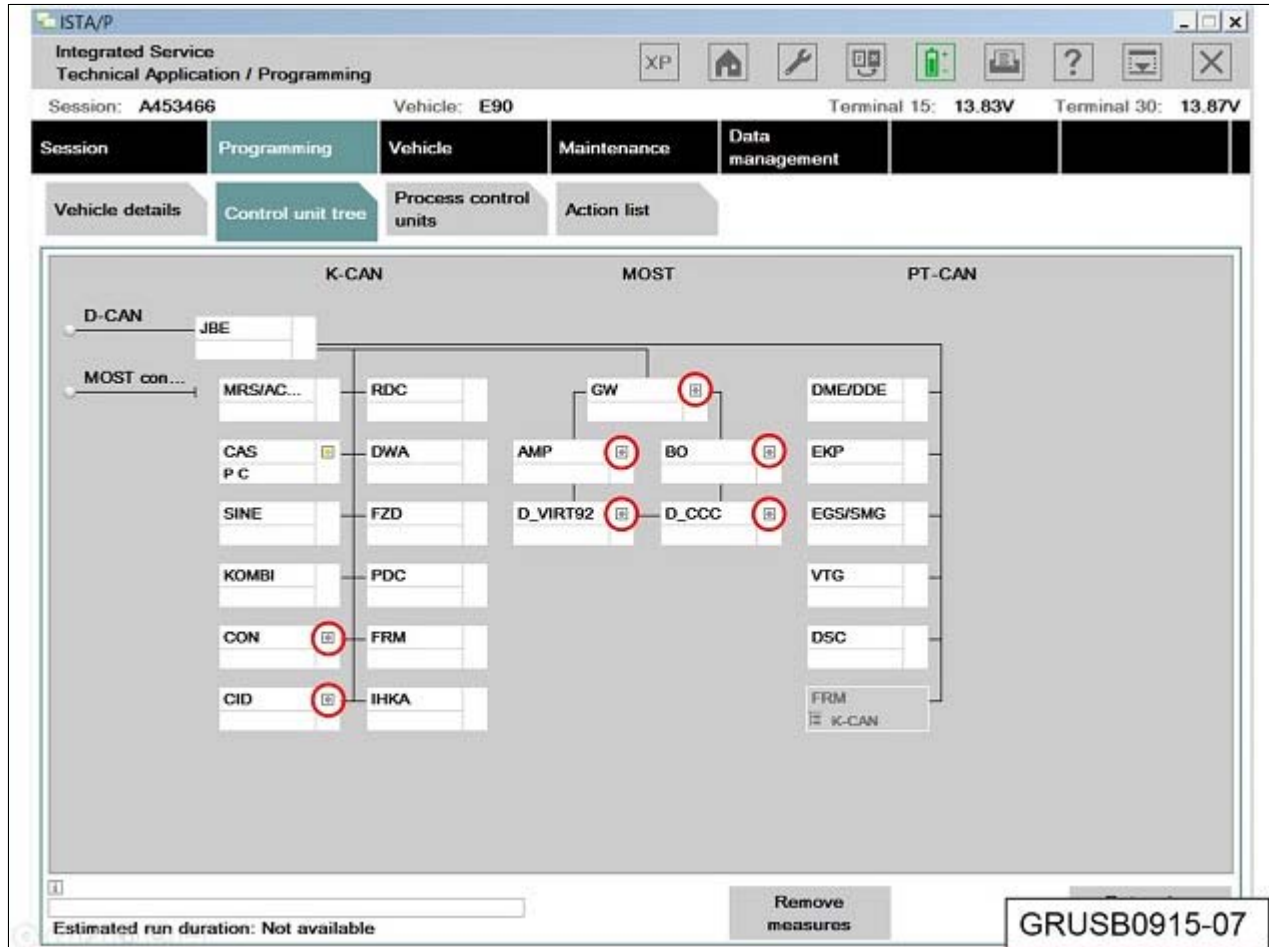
ISTA/P

Integrated Service
Technical Application / Programming

XP

Session: A453466
Vehicle: E90
Terminal 15: 13.83V
Terminal 30: 13.87V

Session
Programming
Vehicle
Maintenance
Data management

Vehicle details
Control unit tree
Process control units
Action list

K-CAN
MOST
PT-CAN

D-CAN
JBE
MOST con...

MRS/AC...
RDC
GW
DME/DDE

CAS
P C
DWA
AMP
BO
EKP

SINE
FZD
D_VIRT92
D_CCC
EGS/SMG

KOMBI
PDC
VTG

CON
FRM
DSC

CID
IHKA
FRM
K-CAN

Estimated run duration: Not available

Remove measures

GRUSB0915-07